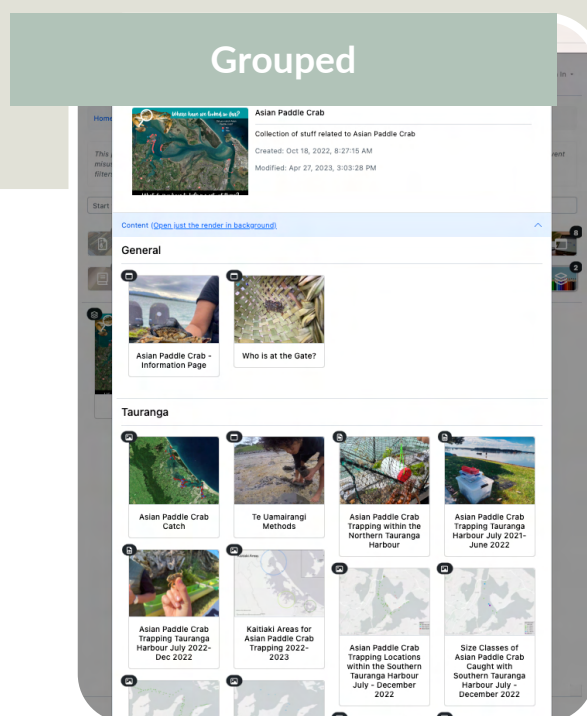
Grouped

Asian Paddle Crab

Collection of stuff related to Asian Paddle Crab

Created: Oct 18, 2022, 8:27:15 AM

Modified: Apr 27, 2023, 3:03:28 PM

Content (Open just the render in background)

General

Asian Paddle Crab - Information Page

Who is at the Gate?

Tauranga

Asian Paddle Crab Catch

Te Uamairangi Methods

Asian Paddle Crab Trapping within the Northern Tauranga Harbour

Asian Paddle Crab Trapping Tauranga Harbour July 2021-June 2022

Asian Paddle Crab Trapping Tauranga Harbour July 2022-Dec 2022

Kaitiaki Areas for Asian Paddle Crab Trapping 2022-2023

Asian Paddle Crab Trapping Locations within the Southern Tauranga Harbour July - December 2022

Size Classes of Asian Paddle Crab Caught with Southern Tauranga Harbour July - December 2022